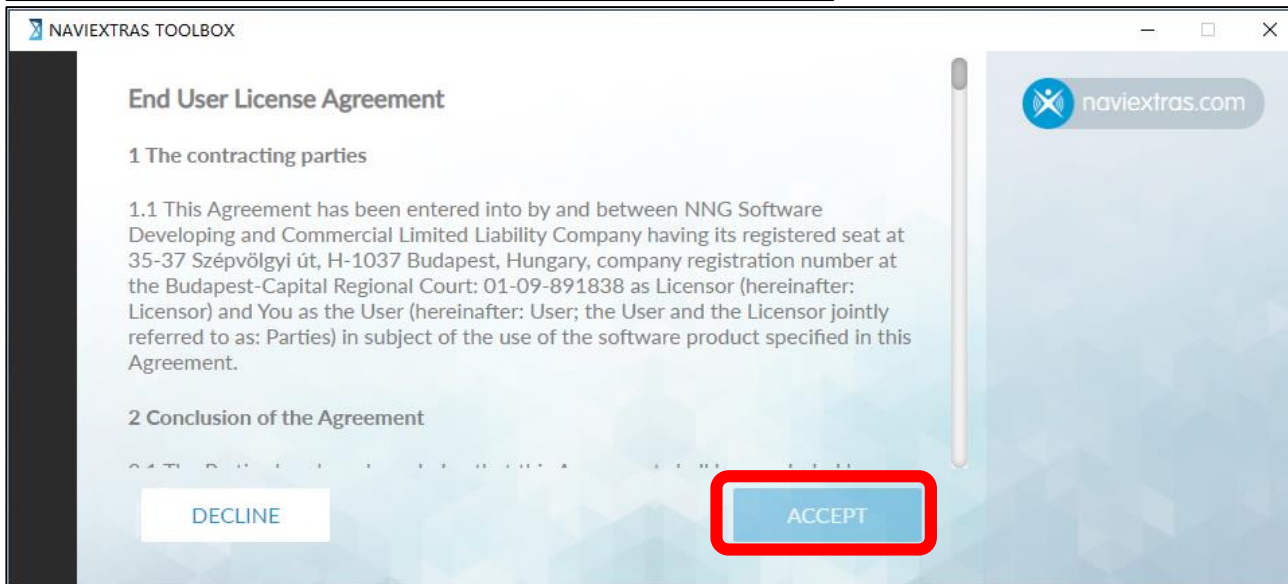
NAVIEXTRAS TOOLBOX

naviextras.com

End User License Agreement

1 The contracting parties

1.1 This Agreement has been entered into by and between NNG Software Developing and Commercial Limited Liability Company having its registered seat at 35-37 Szépvölgyi út, H-1037 Budapest, Hungary, company registration number at the Budapest-Capital Regional Court: 01-09-891838 as Licensor (hereinafter: Licensor) and You as the User (hereinafter: User; the User and the Licensor jointly referred to as: Parties) in subject of the use of the software product specified in this Agreement.

2 Conclusion of the Agreement

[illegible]

DECLINE

ACCEPT